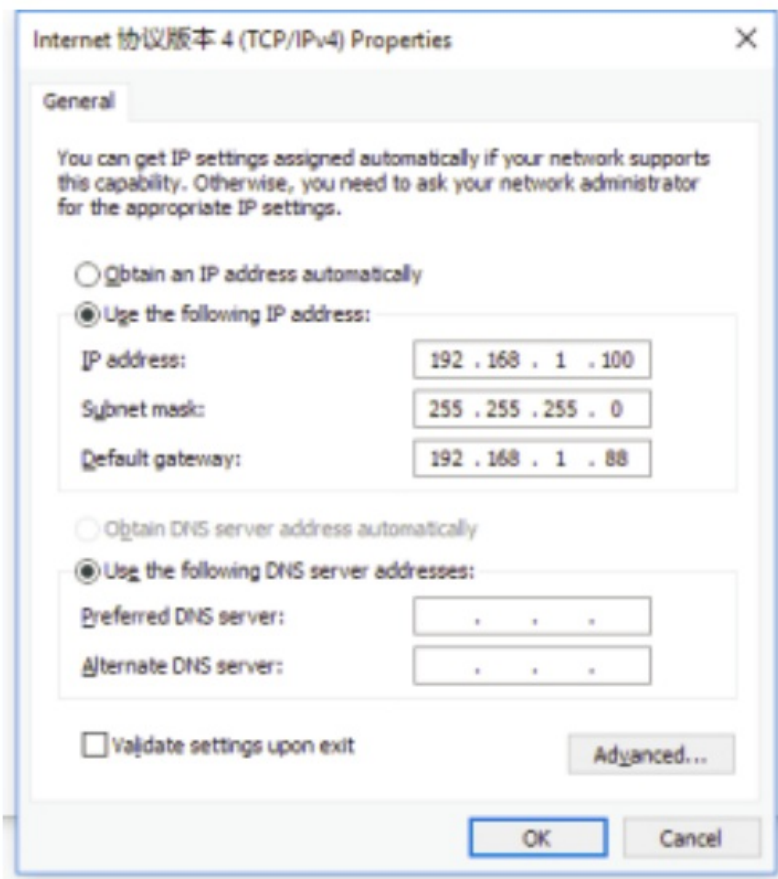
Internet 协议版本 4 (TCP/IPv4) Properties

×

General

You can get IP settings assigned automatically if your network supports this capability. Otherwise, you need to ask your network administrator for the appropriate IP settings.

Obtain an IP address automatically

Use the following IP address:

IP address: 192 . 168 . 1 . 100

Subnet mask: 255 . 255 . 255 . 0

Default gateway: 192 . 168 . 1 . 88

Obtain DNS server address automatically

Use the following DNS server addresses:

Preferred DNS server: . . .

Alternate DNS server: . . .

Validate settings upon exit

Advanced...

OK

Cancel